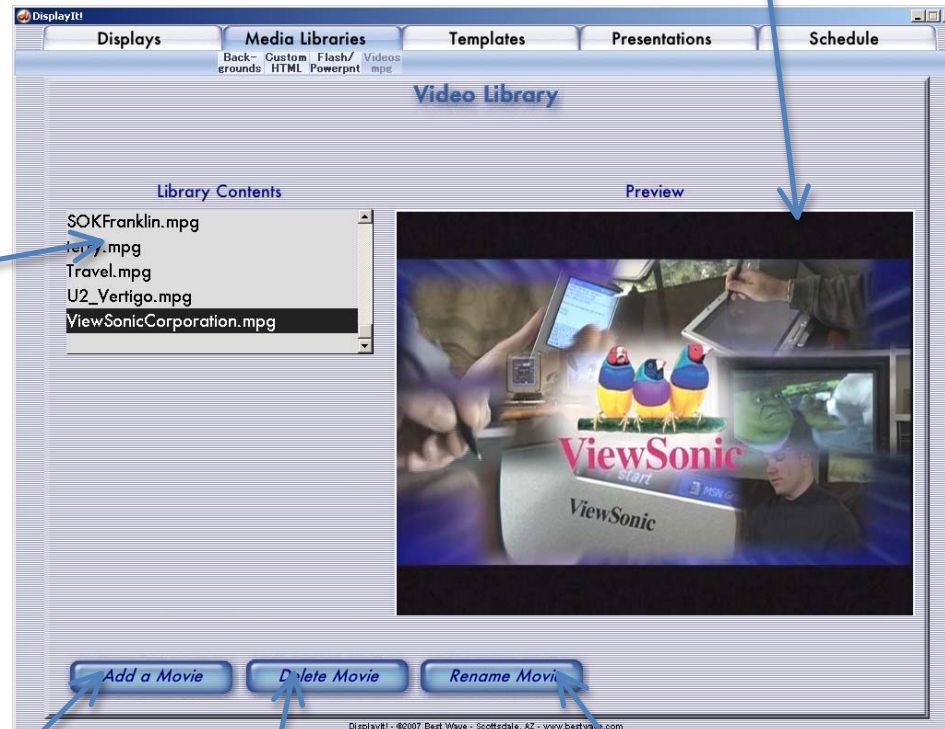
DisplayIt!

Displays | Media Libraries | Templates | Presentations | Schedule

Back-grounds Custom HTML Flash/ Powerpnt Videos mpg

Video Library

Library Contents

SOKFranklin.mpg
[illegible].mpg
Travel.mpg
U2_Vertigo.mpg
ViewSonicCorporation.mpg

Preview

ViewSonic
start
MSN
ViewSonic

Add a Movie
D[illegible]lete Movie
Rename Movi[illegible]

DisplayIt! - ©2007 Best Wave - Scottsdale, AZ - www.bestw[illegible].com